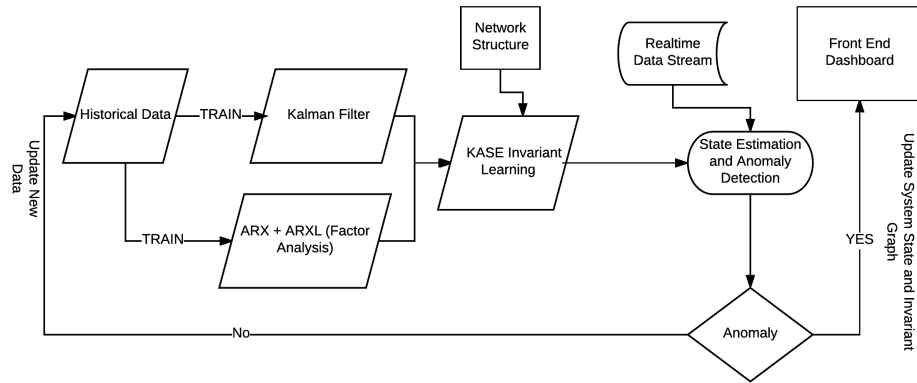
Network Structure

Realtime Data Stream

Front End Dashboard

Update New Data

Historical Data

TRAIN

Kalman Filter

KASE Invariant Learning

State Estimation and Anomaly Detection

Update System State and Invariant Graph

TRAIN

ARX + ARXL (Factor Analysis)

YES

No

Anomaly